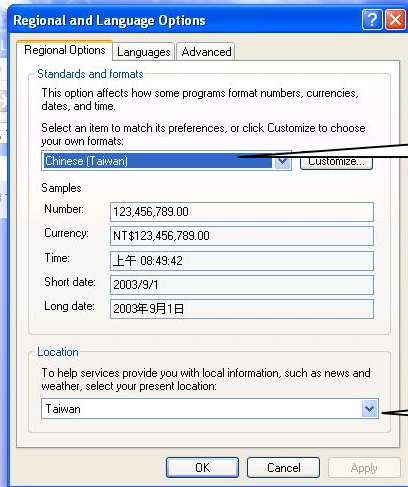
Regional and Language Options

Regional Options | Languages | Advanced

Standards and formats

This option affects how some programs format numbers, currencies, dates, and time.

Select an item to match its preferences, or click Customize to choose your own formats:

Chinese (Taiwan)

Customize...

Samples

| | |
|---|---|
| Number: | 123,456,789.00 |
| Currency: | NT$123,456,789.00 |
| Time: | 上午 08:49:42 |
| Short date: | 2003/9/1 |
| Long date: | 2003年9月1日 |

Location

To help services provide you with local information, such as news and weather, select your present location:

Taiwan

OK | Cancel | Apply